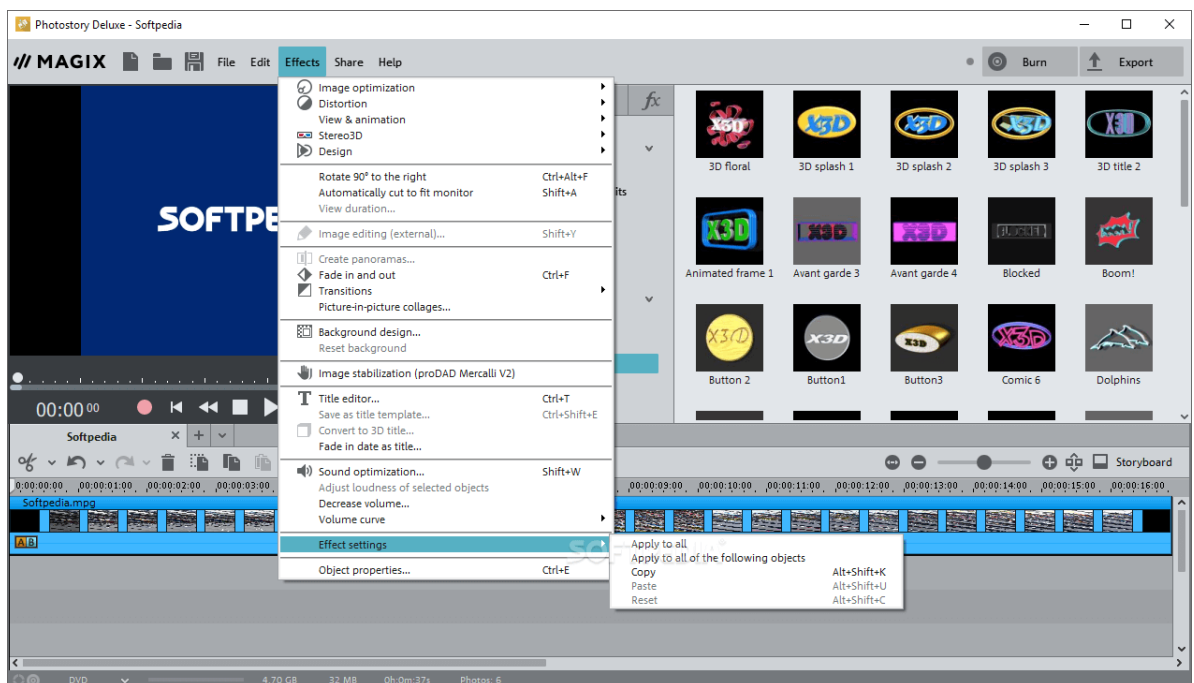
Photostory Deluxe - Softpedia

MAGIX File Edit Effects Share Help

Burn Export

Image optimization
Distortion
View & animation
Stereo3D
Design

Rotate 90° to the right Ctrl+Alt+F
Automatically cut to fit monitor Shift+A
View duration...

Image editing (external)... Shift+Y

Create panoramas...
Fade in and out Ctrl+F
Transitions
Picture-in-picture collages...

Background design...
Reset background

Image stabilization (proDAD Mercalli V2)

Title editor... Ctrl+T
Save as title template... Ctrl+Shift+E
Convert to 3D title...
Fade in date as title...

Sound optimization... Shift+W
Adjust loudness of selected objects
Decrease volume...
Volume curve

Effect settings

Object properties... Ctrl+E

Apply to all
Apply to all of the following objects
Copy Alt+Shift+K
Paste Alt+Shift+U
Reset Alt+Shift+C

SOFTPE

00:00:00

3D floral
3D splash 1
3D splash 2
3D splash 3
3D title 2
Animated frame 1
Avant garde 3
Avant garde 4
Blocked
Boom!
Button 2
Button1
Button3
Comic 6
Dolphins

Softpedia

Storyboard

00:00:00:00 00:00:01:00 00:00:02:00 00:00:03:00 00:00:09:00 00:00:10:00 00:00:11:00 00:00:12:00 00:00:13:00 00:00:14:00 00:00:15:00 00:00:16:00

Softpedia.mpg

DVD 4.70 GB 32 MB 0h:0m:37s Photos: 6